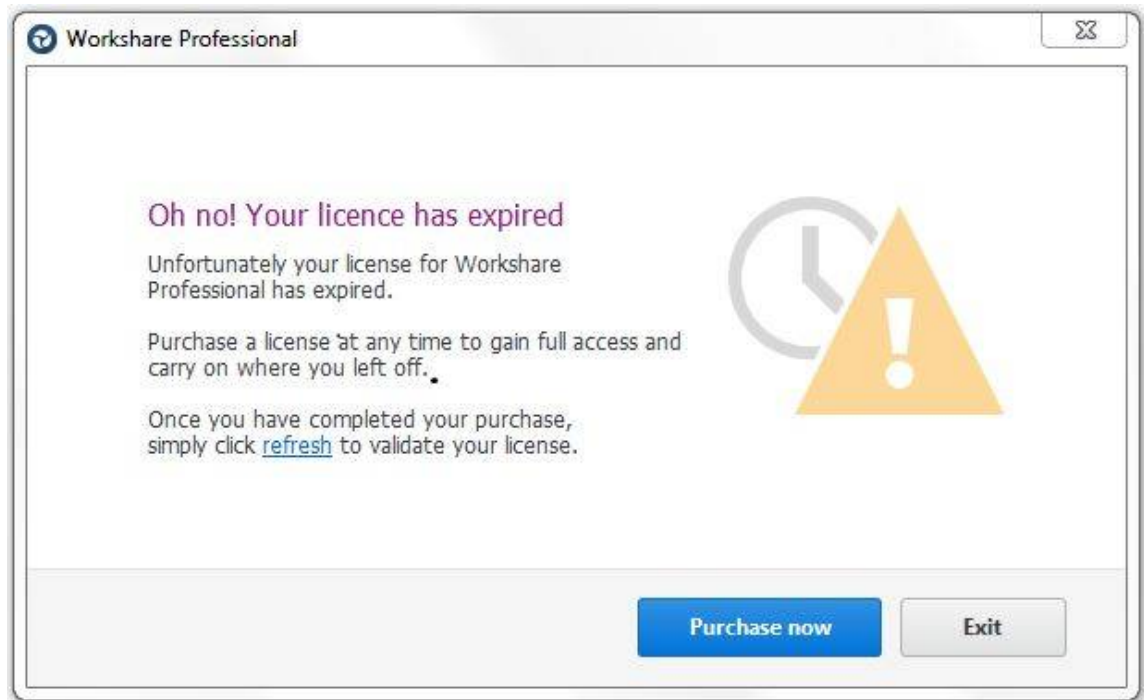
Workshare Professional

Oh no! Your licence has expired

Unfortunately your license for Workshare Professional has expired.

Purchase a license at any time to gain full access and carry on where you left off.

Once you have completed your purchase, simply click refresh to validate your license.

Purchase now

Exit